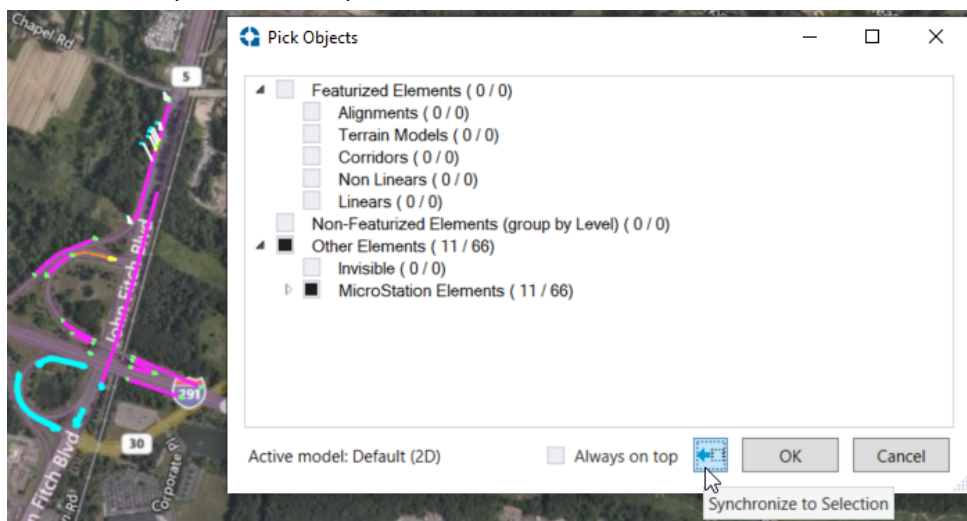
Chapel Rd
5
John Fitch Blvd
291
30
Corporate Pl
n Fitch Blvd

Pick Objects

Featurized Elements ( 0 / 0)
Alignments ( 0 / 0)
Terrain Models ( 0 / 0)
Corridors ( 0 / 0)
Non Linears ( 0 / 0)
Linears ( 0 / 0)
Non-Featurized Elements (group by Level) ( 0 / 0)
Other Elements ( 11 / 66)
Invisible ( 0 / 0)
MicroStation Elements ( 11 / 66)

Active model: Default (2D)
Always on top
OK
Cancel
Synchronize to Selection